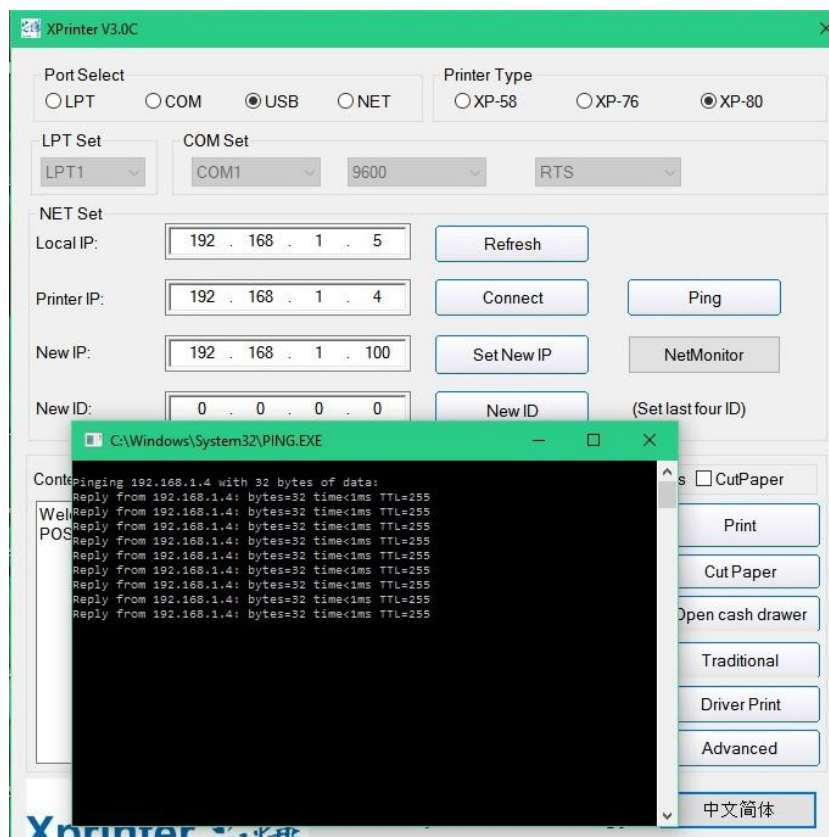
XPrinter V3.0C

Port Select
LPT COM USB NET

Printer Type
XP-58 XP-76 XP-80

LPT Set
LPT1

COM Set
COM1 9600 RTS

NET Set
Local IP: 192 . 168 . 1 . 5 Refresh

Printer IP: 192 . 168 . 1 . 4 Connect Ping

New IP: 192 . 168 . 1 . 100 Set New IP NetMonitor

New ID: 0 . 0 . 0 . 0 New ID (Set last four ID)

C:\Windows\System32\PING.EXE

Pinging 192.168.1.4 with 32 bytes of data:
Reply from 192.168.1.4: bytes=32 time<1ms TTL=255
Reply from 192.168.1.4: bytes=32 time<1ms TTL=255
Reply from 192.168.1.4: bytes=32 time<1ms TTL=255
Reply from 192.168.1.4: bytes=32 time<1ms TTL=255
Reply from 192.168.1.4: bytes=32 time<1ms TTL=255
Reply from 192.168.1.4: bytes=32 time<1ms TTL=255
Reply from 192.168.1.4: bytes=32 time<1ms TTL=255
Reply from 192.168.1.4: bytes=32 time<1ms TTL=255
Reply from 192.168.1.4: bytes=32 time<1ms TTL=255
Reply from 192.168.1.4: bytes=32 time<1ms TTL=255

Conte
Wel
POS

s CutPaper
Print
Cut Paper
Open cash drawer
Traditional
Driver Print
Advanced
中文简体

Xprinter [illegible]